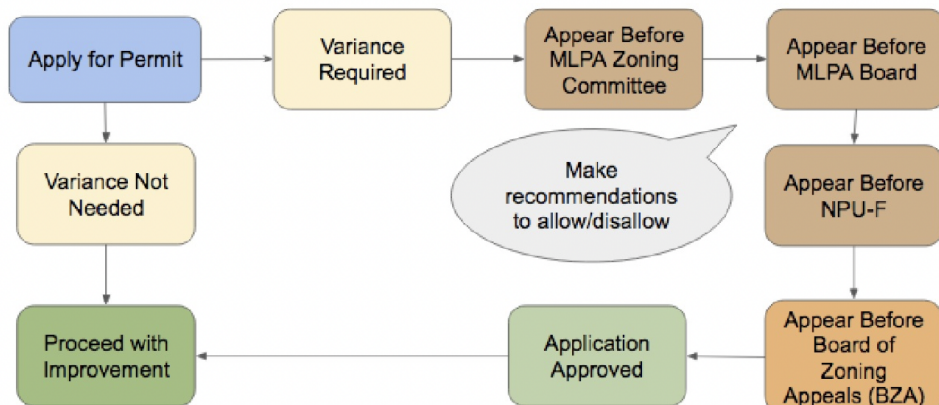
Apply for Permit

Variance Required

Appear Before MLPA Zoning Committee

Appear Before MLPA Board

Variance Not Needed

Make recommendations to allow/disallow

Appear Before NPU-F

Proceed with Improvement

Application Approved

Appear Before Board of Zoning Appeals (BZA)